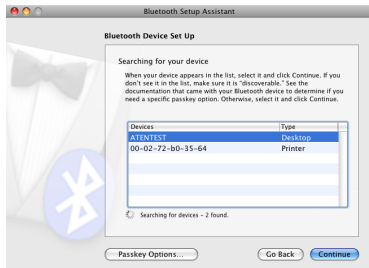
Bluetooth Setup Assistant

Bluetooth Device Set Up

Searching for your device

When your device appears in the list, select it and click Continue. If you don't see it in the list, make sure it is "discoverable." See the documentation that came with your Bluetooth device to determine if you need a specific passkey option. Otherwise, select it and click Continue.

| Devices | Type |
|---|---|
| ATENTEST | Desktop |
| 00-02-72-b0-35-64 | Printer |

Searching for devices – 2 found.

Passkey Options...

Go Back

Continue